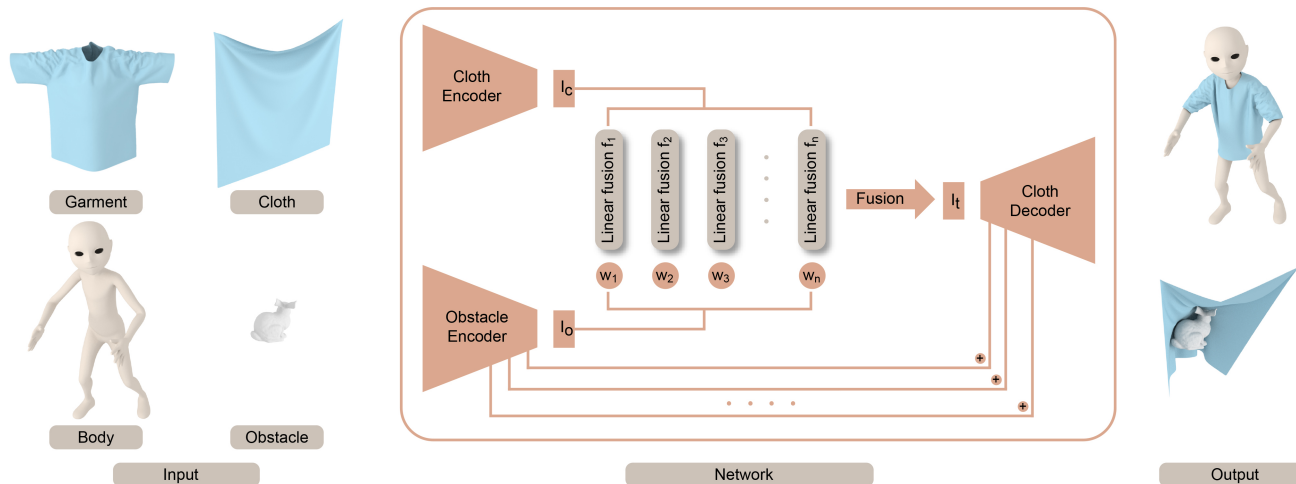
Garment

Cloth

Body

Obstacle

Input

Cloth Encoder

$l_c$

Linear fusion $f_1$

Linear fusion $f_2$

Linear fusion $f_3$

Linear fusion $f_n$

$w_1$

$w_2$

$w_3$

$w_n$

Fusion

$l_t$

Cloth Decoder

Obstacle Encoder

$l_o$

+

+

+

Network

Output